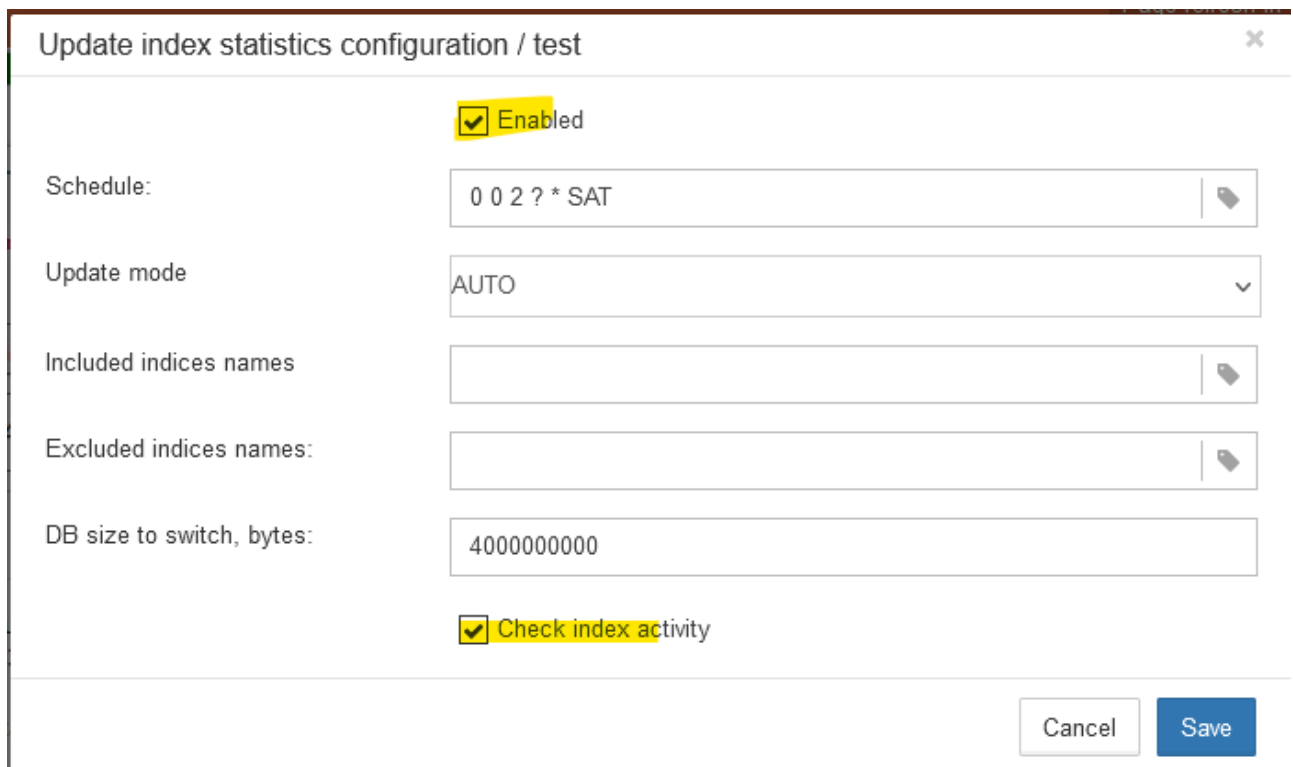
Update index statistics configuration / test

×

Enabled

Schedule:

0 0 2 ? * SAT

Update mode

AUTO

Included indices names

Excluded indices names:

DB size to switch, bytes:

4000000000

Check index activity

Cancel

Save